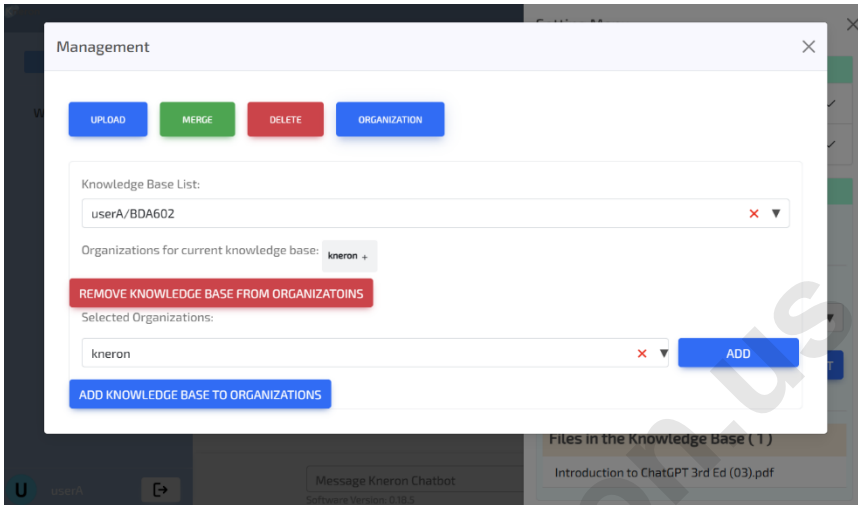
Management

UPLOAD
MERGE
DELETE
ORGANIZATION

Knowledge Base List:

userA/BDA602

Organizations for current knowledge base: kneron +

REMOVE KNOWLEDGE BASE FROM ORGANIZATOINS

Selected Organizations:

kneron

ADD

ADD KNOWLEDGE BASE TO ORGANIZATIONS

Files in the Knowledge Base ( 1 )

Introduction to ChatGPT 3rd Ed (03).pdf

Message Kneron Chatbot

Software Version: 0.10.5

U userA